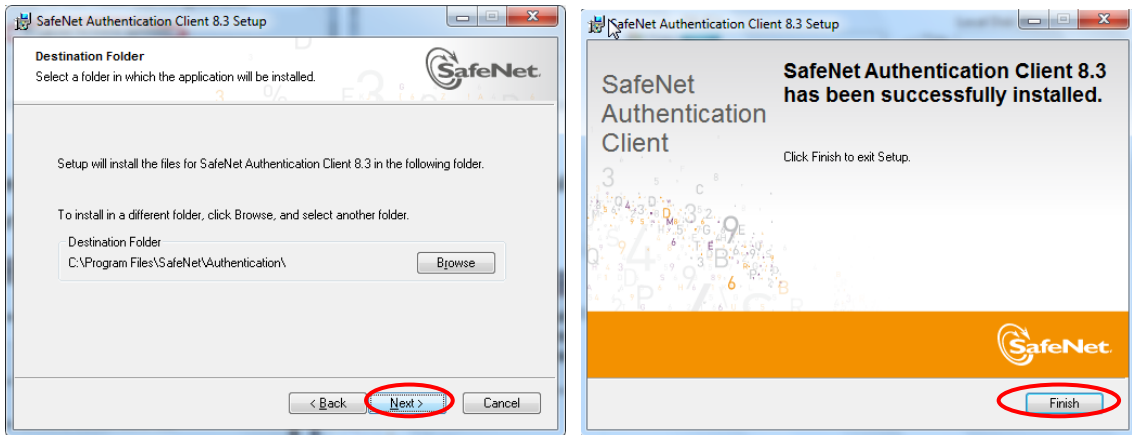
SafeNet Authentication Client 8.3 Setup

Destination Folder

Select a folder in which the application will be installed.

SafeNet.

Setup will install the files for SafeNet Authentication Client 8.3 in the following folder.

To install in a different folder, click Browse, and select another folder.

Destination Folder

C:\Program Files\SafeNet\Authentication\

Browse

< Back

Next >

Cancel

SafeNet Authentication Client 8.3 Setup

SafeNet Authentication Client

SafeNet Authentication Client 8.3 has been successfully installed.

Click Finish to exit Setup.

SafeNet.

Finish